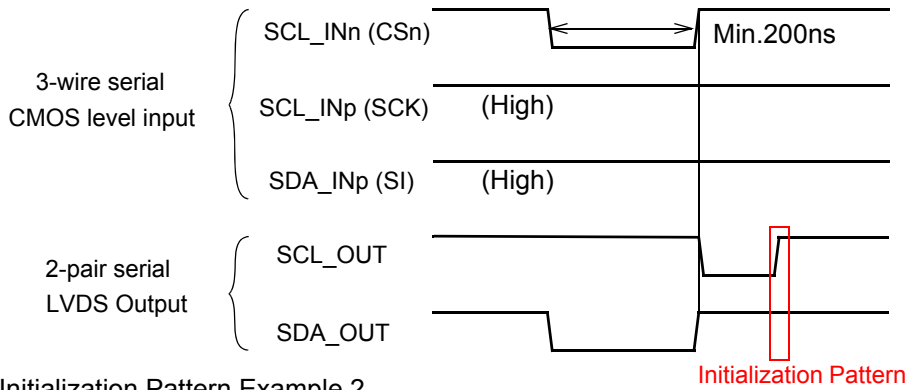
3-wire serial CMOS level input

SCL_INn (CSn)

Min.200ns

SCL_INp (SCK)

(High)

SDA_INp (SI)

(High)

2-pair serial LVDS Output

SCL_OUT

SDA_OUT

Initialization Pattern

Initialization Pattern Example 2